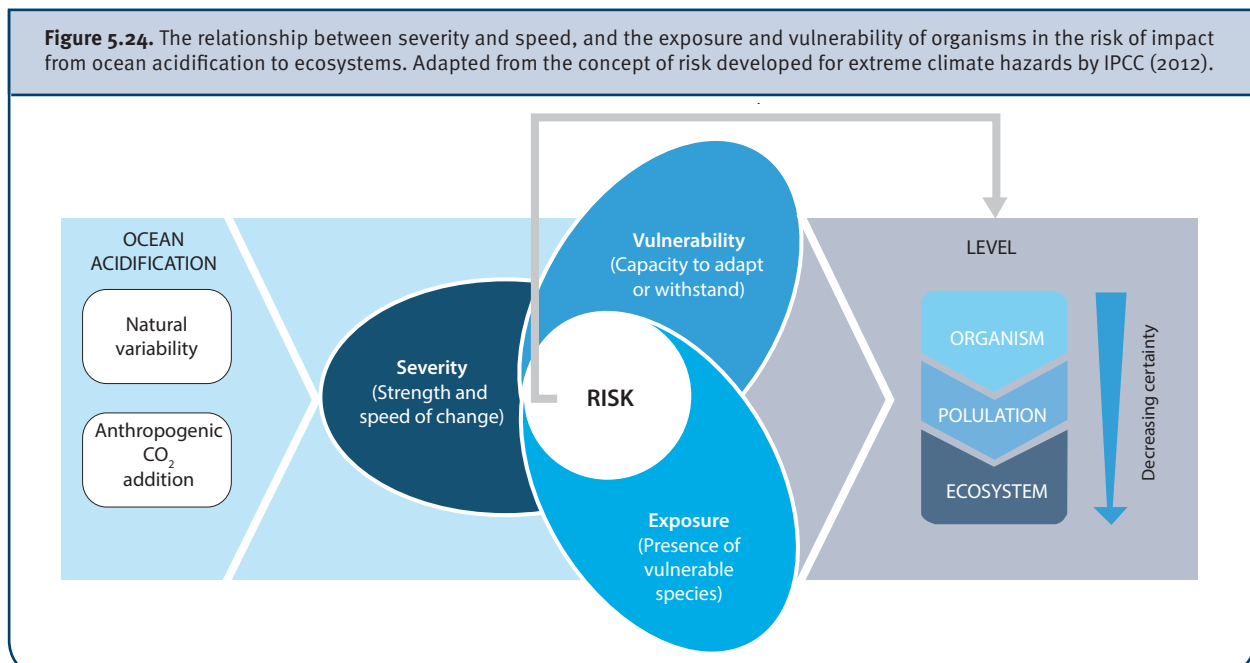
**Figure 5.24.** The relationship between severity and speed, and the exposure and vulnerability of organisms in the risk of impact from ocean acidification to ecosystems. Adapted from the concept of risk developed for extreme climate hazards by IPCC (2012).

OCEAN ACIDIFICATION

Natural variability

Anthropogenic $CO_2$ addition

Severity (Strength and speed of change)

Vulnerability (Capacity to adapt or withstand)

RISK

Exposure (Presence of vulnerable species)

LEVEL

ORGANISM

POLULATION

ECOSYSTEM

Decreasing certainty